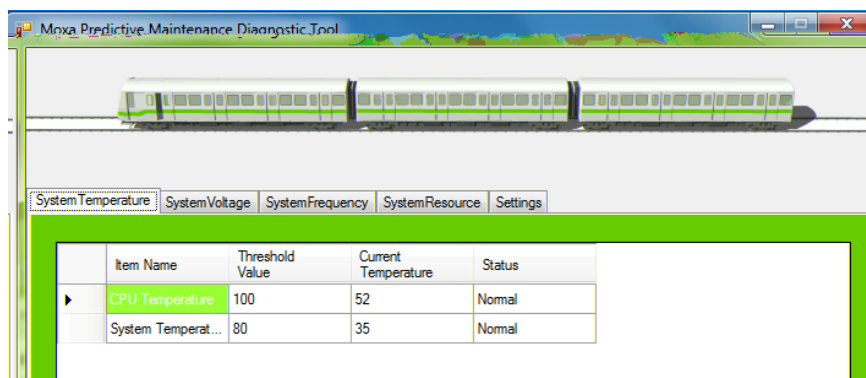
Moxa Predictive Maintenance Diagnostic Tool

SystemTemperature | SystemVoltage | SystemFrequency | SystemResource | Settings

| | Item Name | Threshold Value | Current Temperature | Status |
|---|---|---|---|---|
| ▶ | CPU Temperature | 100 | 52 | Normal |
| | System Temperat... | 80 | 35 | Normal |